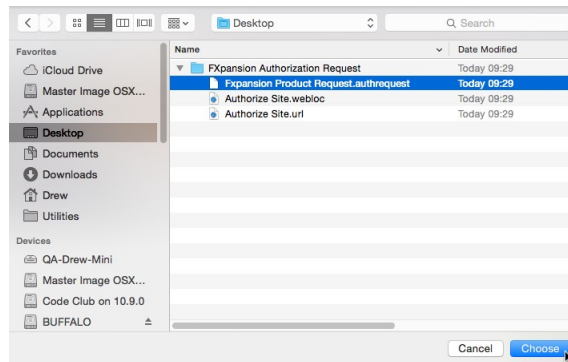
Desktop

Search

Favorites
iCloud Drive
Master Image OSX...
Applications
Desktop
Documents
Downloads
Drew
Utilities

Devices
QA-Drew-Mini
Master Image OSX...
Code Club on 10.9.0
BUFFALO

| Name | Date Modified |
|---|---|
| FXpansion Authorization Request | Today 09:29 |
| Fxpansion Product Request.authrequest | Today 09:29 |
| Authorize Site.webloc | Today 09:29 |
| Authorize Site.url | Today 09:29 |

Cancel
Choose